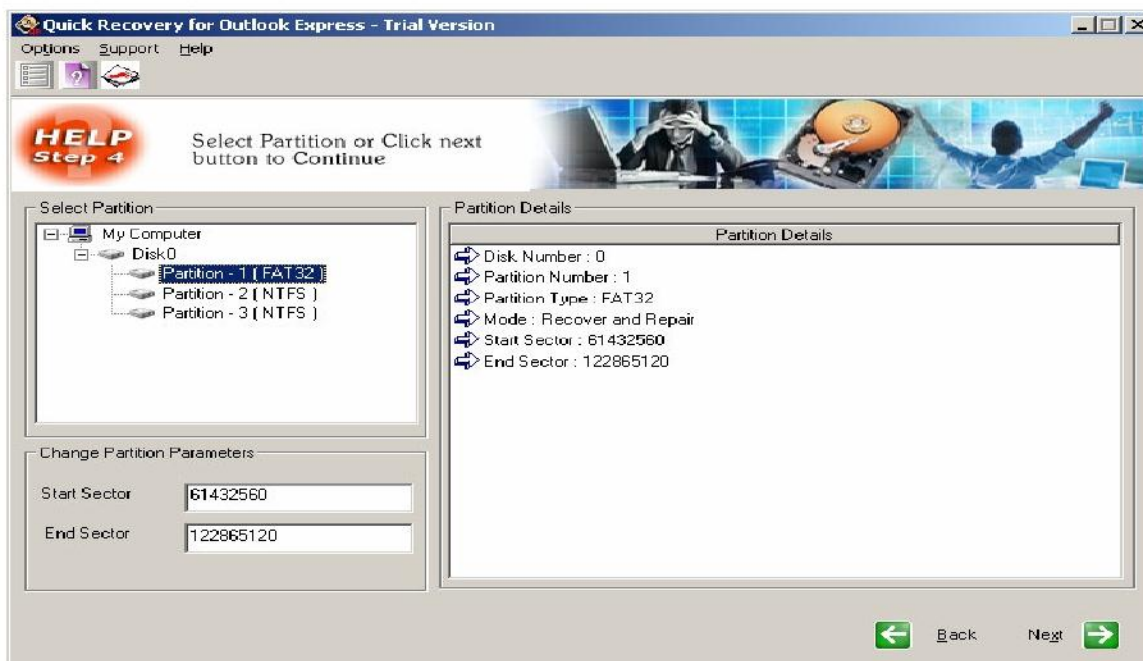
Quick Recovery for Outlook Express - Trial Version

Options Support Help

HELP Step 4

Select Partition or Click next button to Continue

Select Partition

My Computer
Disk0
Partition - 1 ( FAT32 )
Partition - 2 ( NTFS )
Partition - 3 ( NTFS )

Change Partition Parameters

Start Sector 61432560

End Sector 122865120

Partition Details

| Partition Details |
|---|
| Disk Number : 0 |
| Partition Number : 1 |
| Partition Type : FAT32 |
| Mode : Recover and Repair |
| Start Sector : 61432560 |
| End Sector : 122865120 |

Back Next